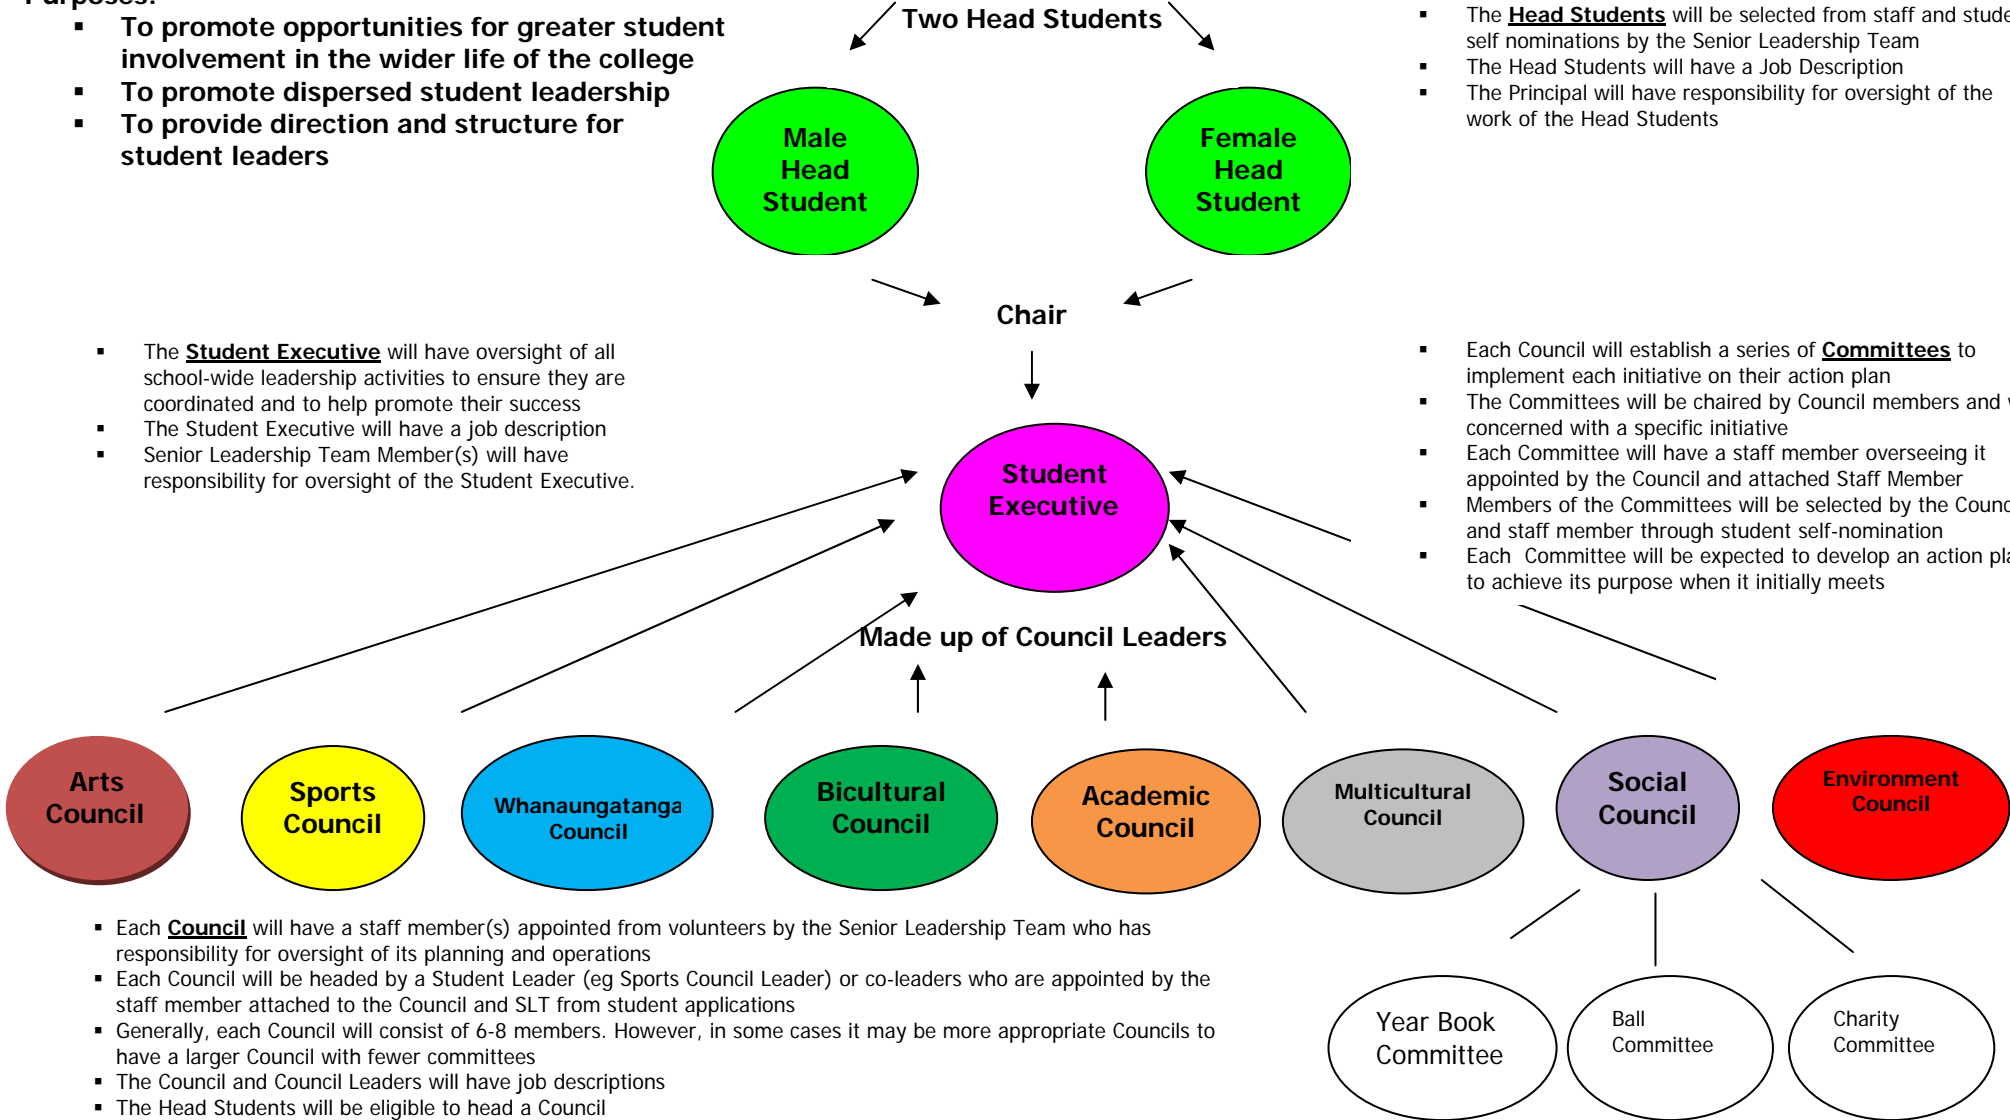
To promote opportunities for greater student involvement in the wider life of the college
To promote dispersed student leadership
To provide direction and structure for student leaders

Two Head Students

Male Head Student

Female Head Student

The **Head Students** will be selected from staff and stude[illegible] self nominations by the Senior Leadership Team
The Head Students will have a Job Description
The Principal will have responsibility for oversight of the work of the Head Students

Chair

The **Student Executive** will have oversight of all school-wide leadership activities to ensure they are coordinated and to help promote their success
The Student Executive will have a job description
Senior Leadership Team Member(s) will have responsibility for oversight of the Student Executive.

Student Executive

Each Council will establish a series of **Committees** to implement each initiative on their action plan
The Committees will be chaired by Council members and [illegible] concerned with a specific initiative
Each Committee will have a staff member overseeing it appointed by the Council and attached Staff Member
Members of the Committees will be selected by the Counc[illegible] and staff member through student self-nomination
Each Committee will be expected to develop an action pla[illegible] to achieve its purpose when it initially meets

Made up of Council Leaders

Arts Council

Sports Council

Whanaungatanga Council

Bicultural Council

Academic Council

Multicultural Council

Social Council

Environment Council

Each **Council** will have a staff member(s) appointed from volunteers by the Senior Leadership Team who has responsibility for oversight of its planning and operations
Each Council will be headed by a Student Leader (eg Sports Council Leader) or co-leaders who are appointed by the staff member attached to the Council and SLT from student applications
Generally, each Council will consist of 6-8 members. However, in some cases it may be more appropriate Councils to have a larger Council with fewer committees
The Council and Council Leaders will have job descriptions
The Head Students will be eligible to head a Council

Year Book Committee

Ball Committee

Charity Committee